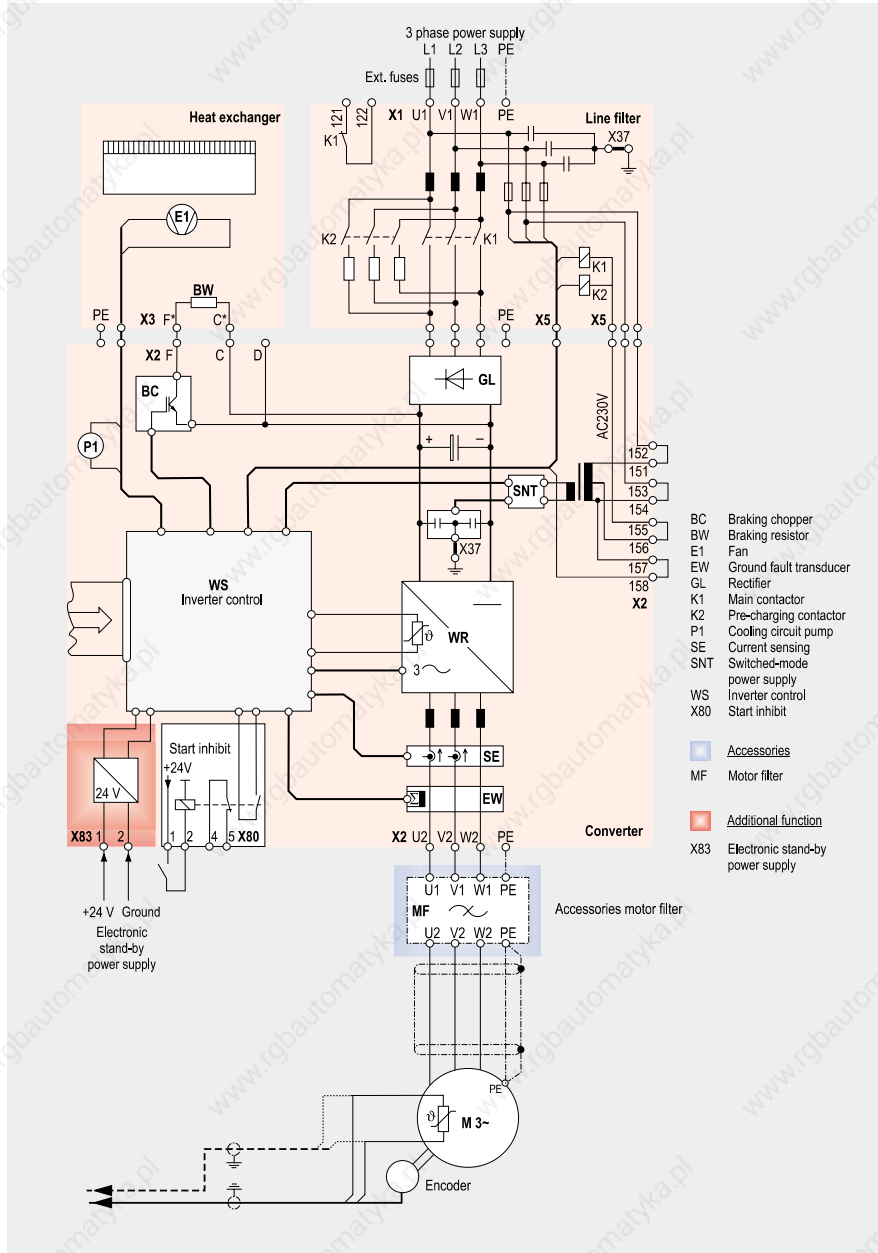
3 phase power supply
L1 L2 L3 PE
Ext. fuses
121 122
K1
X1 U1 V1 W1 PE
Line filter
X37
Heat exchanger
E1
K2 K1
K1
K2
BW
PE X3 F* C*
PE X5 X5
X2 F C D
BC
GL
AC230V
P1
+ −
152
151
153
154
155
156
157
158
X2
SNT
X37
WS
Inverter control
WR
3
Start inhibit
+24V
24 V
X83 1 2
1 2 4 5 X80
SE
EW
Converter
X2 U2 V2 W2 PE
U1 V1 W1 PE
MF
U2 V2 W2 PE
Accessories motor filter
+24 V Ground
Electronic stand-by power supply
PE
M 3~
Encoder

BC Braking chopper
BW Braking resistor
E1 Fan
EW Ground fault transducer
GL Rectifier
K1 Main contactor
K2 Pre-charging contactor
P1 Cooling circuit pump
SE Current sensing
SNT Switched-mode power supply
WS Inverter control
X80 Start inhibit

Accessories
MF Motor filter

Additional function
X83 Electronic stand-by power supply

www.rgbautomatyka.pl